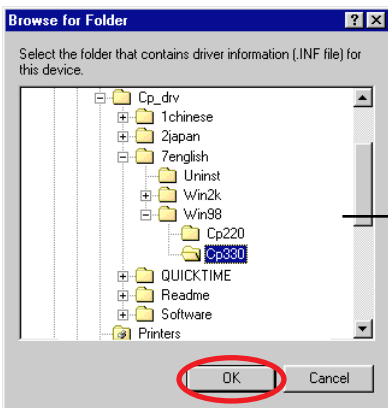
Browse for Folder

?

X

Select the folder that contains driver information (.INF file) for this device.

Cp_drv
1chinese
2japan
7english
Uninst
Win2k
Win98
Cp220
Cp330
QUICKTIME
Readme
Software
Printers

OK

Cancel